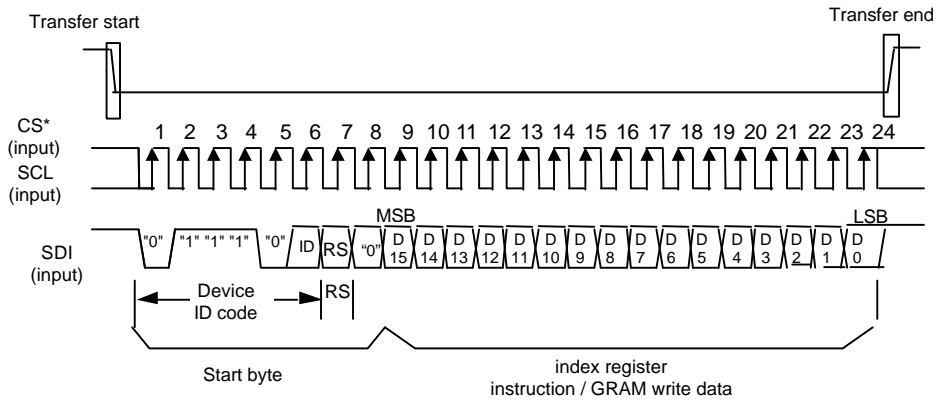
Transfer start

Transfer end

CS*
(input)

1 2 3 4 5 6 7 8 9 10 11 12 13 14 15 16 17 18 19 20 21 22 23 24

SCL
(input)

MSB

LSB

SDI
(input)

"0" "1" "1" "1" "0" ID RS "0" D 15 D 14 D 13 D 12 D 11 D 10 D 9 D 8 D 7 D 6 D 5 D 4 D 3 D 2 D 1 D 0

Device
ID code

RS

Start byte

index register
instruction / GRAM write data